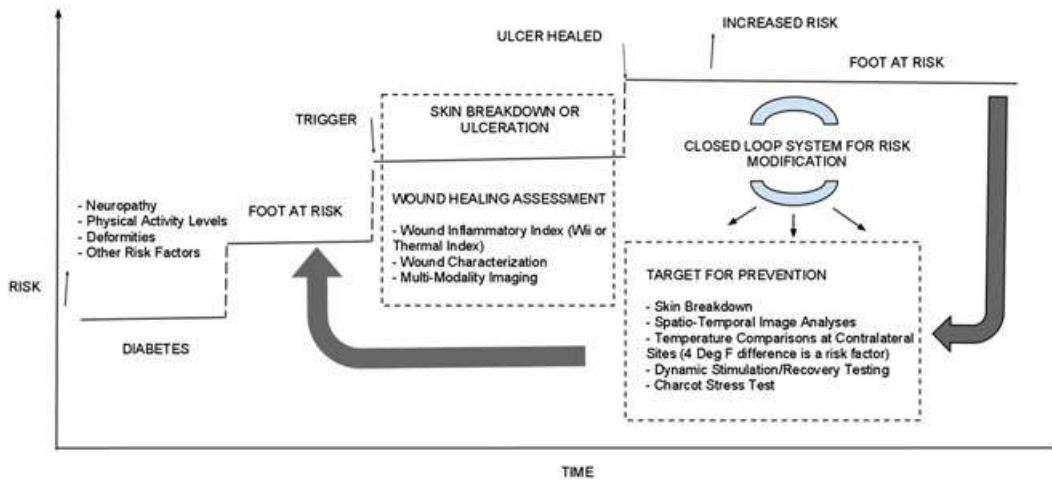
INCREASED RISK

ULCER HEALED

FOOT AT RISK

TRIGGER

SKIN BREAKDOWN OR ULCERATION

CLOSED LOOP SYSTEM FOR RISK MODIFICATION

- Neuropathy
- Physical Activity Levels
- Deformities
- Other Risk Factors

FOOT AT RISK

WOUND HEALING ASSESSMENT

- Wound Inflammatory Index (Wii or Thermal Index)
- Wound Characterization
- Multi-Modality Imaging

RISK

TARGET FOR PREVENTION

- Skin Breakdown
- Spatio-Temporal Image Analyses
- Temperature Comparisons at Contralateral Sites (4 Deg F difference is a risk factor)
- Dynamic Stimulation/Recovery Testing
- Charcot Stress Test

DIABETES

TIME